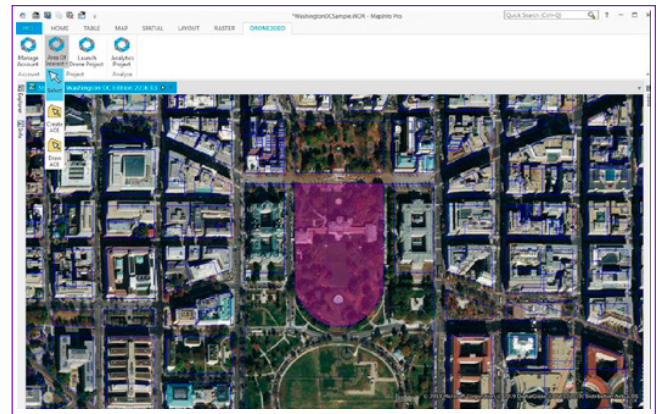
*WashingtonDCSample.WOR - MapInfo Pro

Quick Search (Ctrl+Q)

? – □ ×

FILE HOME TABLE MAP SPATIAL LAYOUT RASTER DRONEDEPLOY

Manage Account

Area Of Interest

Launch Drone Project

Analytics Project

Account Project Analyze

Washington DC Edition 2016 GS

Select

Create AOI

Draw AOI

Explorer

Tools

© 2017 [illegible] © 2017 DigitalGlobe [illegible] Distribution Airbus DS